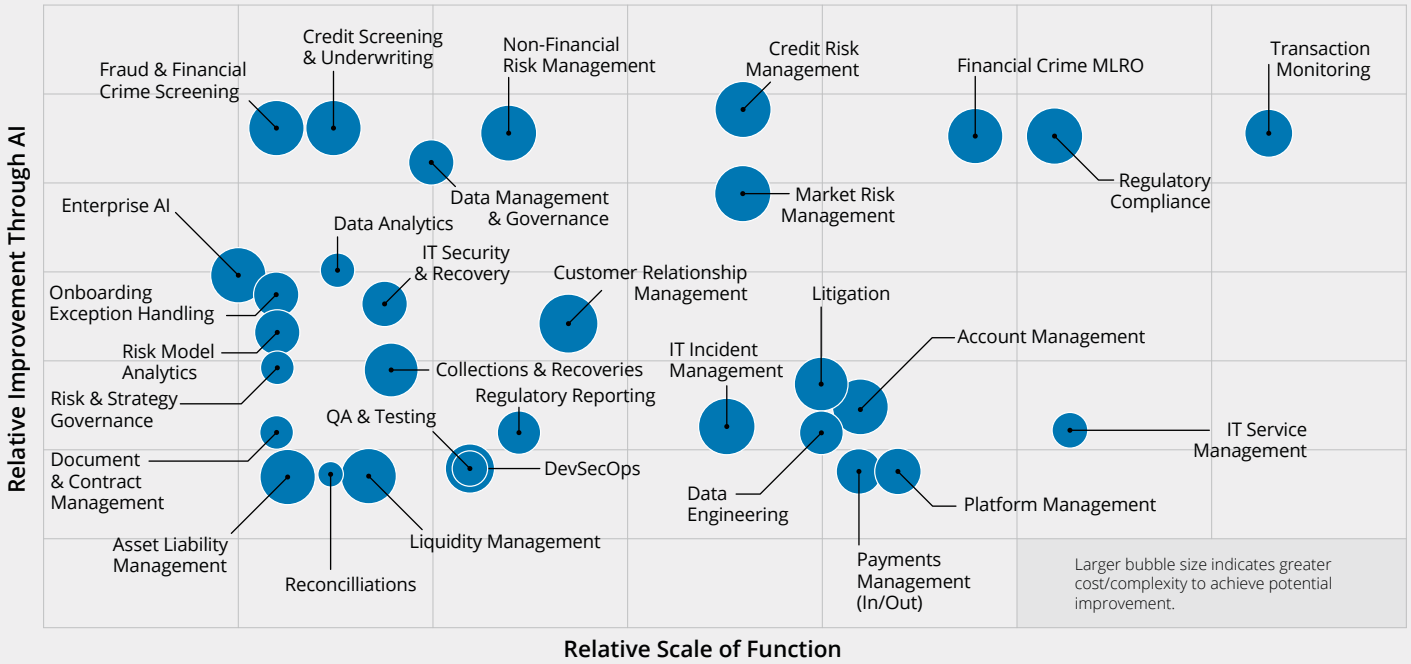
Relative Improvement Through AI

Fraud & Financial Crime Screening

Credit Screening & Underwriting

Non-Financial Risk Management

Credit Risk Management

Financial Crime MLRO

Transaction Monitoring

Data Management & Governance

Market Risk Management

Regulatory Compliance

Enterprise AI

Data Analytics

IT Security & Recovery

Customer Relationship Management

Onboarding Exception Handling

Risk Model Analytics

Litigation

Account Management

IT Incident Management

Collections & Recoveries

Risk & Strategy Governance

Regulatory Reporting

QA & Testing

IT Service Management

Document & Contract Management

DevSecOps

Data Engineering

Platform Management

Asset Liability Management

Liquidity Management

Reconcilliations

Payments Management (In/Out)

Larger bubble size indicates greater cost/complexity to achieve potential improvement.

Relative Scale of Function